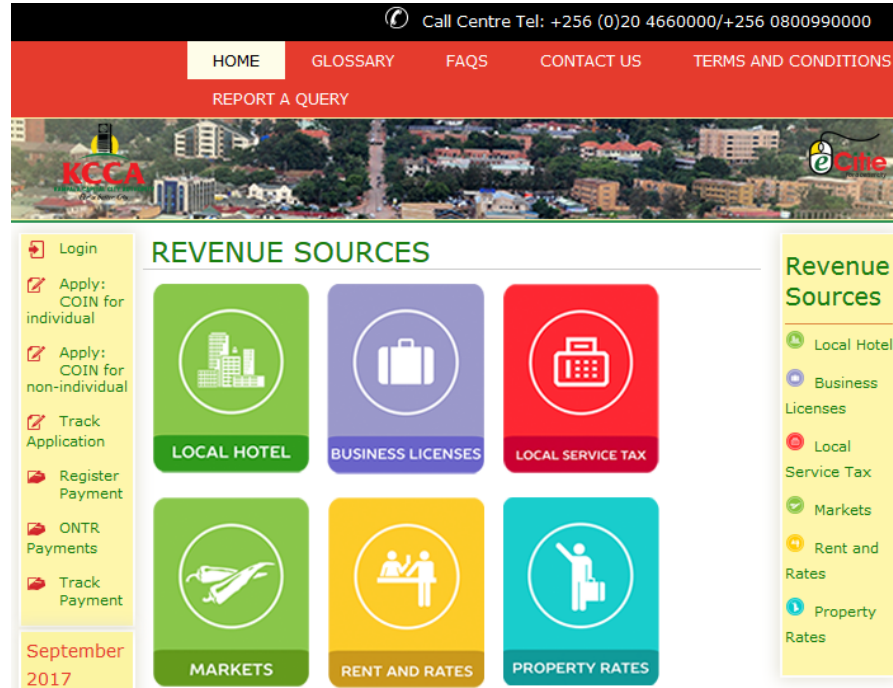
Call Centre Tel: +256 (0)20 4660000/+256 0800990000

HOME GLOSSARY FAQS CONTACT US TERMS AND CONDITIONS

REPORT A QUERY

KCCA

eCitie

Login

Apply: COIN for individual

Apply: COIN for non-individual

Track Application

Register Payment

ONTR Payments

Track Payment

September 2017

REVENUE SOURCES

LOCAL HOTEL

BUSINESS LICENSES

LOCAL SERVICE TAX

MARKETS

RENT AND RATES

PROPERTY RATES

Revenue Sources

Local Hotel

Business Licenses

Local Service Tax

Markets

Rent and Rates

Property Rates